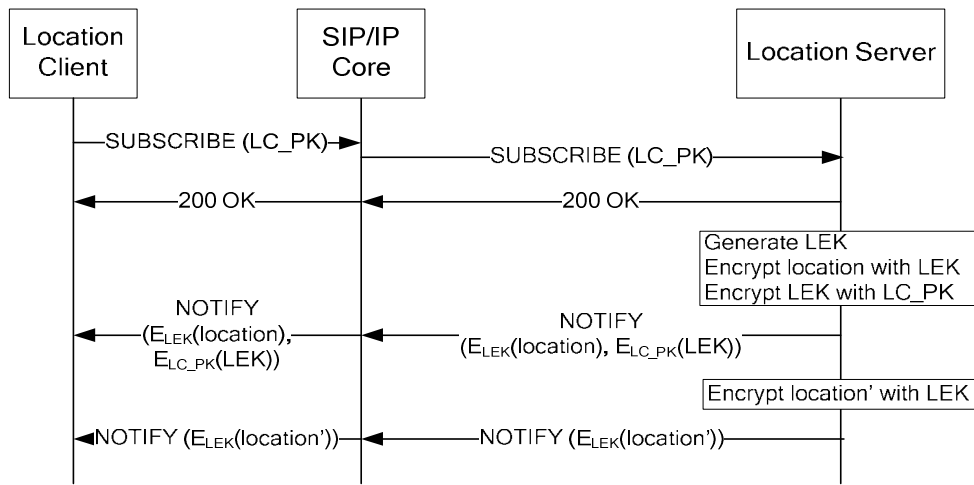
Location Client

SIP/IP Core

Location Server

SUBSCRIBE (LC_PK)

SUBSCRIBE (LC_PK)

200 OK

200 OK

Generate LEK
Encrypt location with LEK
Encrypt LEK with LC_PK

NOTIFY ($E_{LEK}$(location), $E_{LC\_PK}$(LEK))

NOTIFY ($E_{LEK}$(location), $E_{LC\_PK}$(LEK))

Encrypt location' with LEK

NOTIFY ($E_{LEK}$(location'))

NOTIFY ($E_{LEK}$(location'))